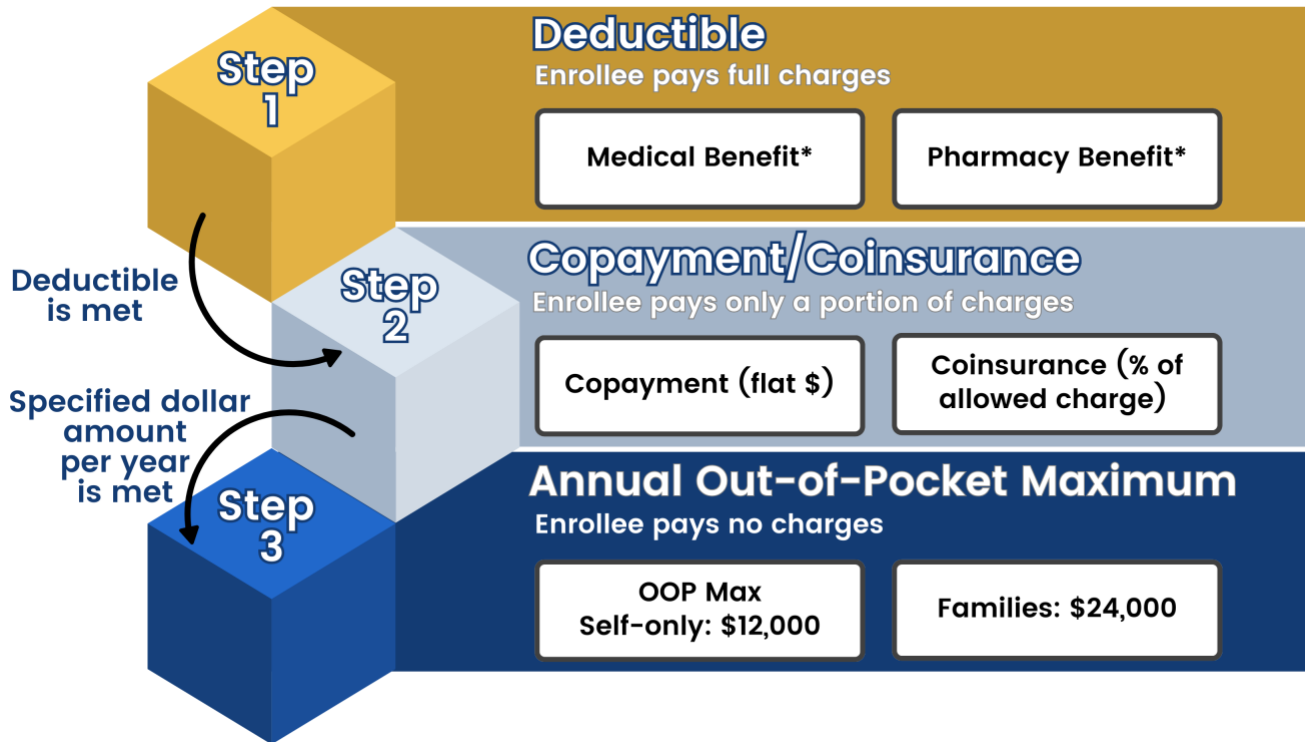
Step 1

Deductible
Enrollee pays full charges

Medical Benefit*

Pharmacy Benefit*

Deductible is met

Step 2

Copayment/Coinsurance
Enrollee pays only a portion of charges

Copayment (flat $)

Coinsurance (% of allowed charge)

Specified dollar amount per year is met

Step 3

Annual Out-of-Pocket Maximum
Enrollee pays no charges

OOP Max
Self-only: $12,000

Families: $24,000